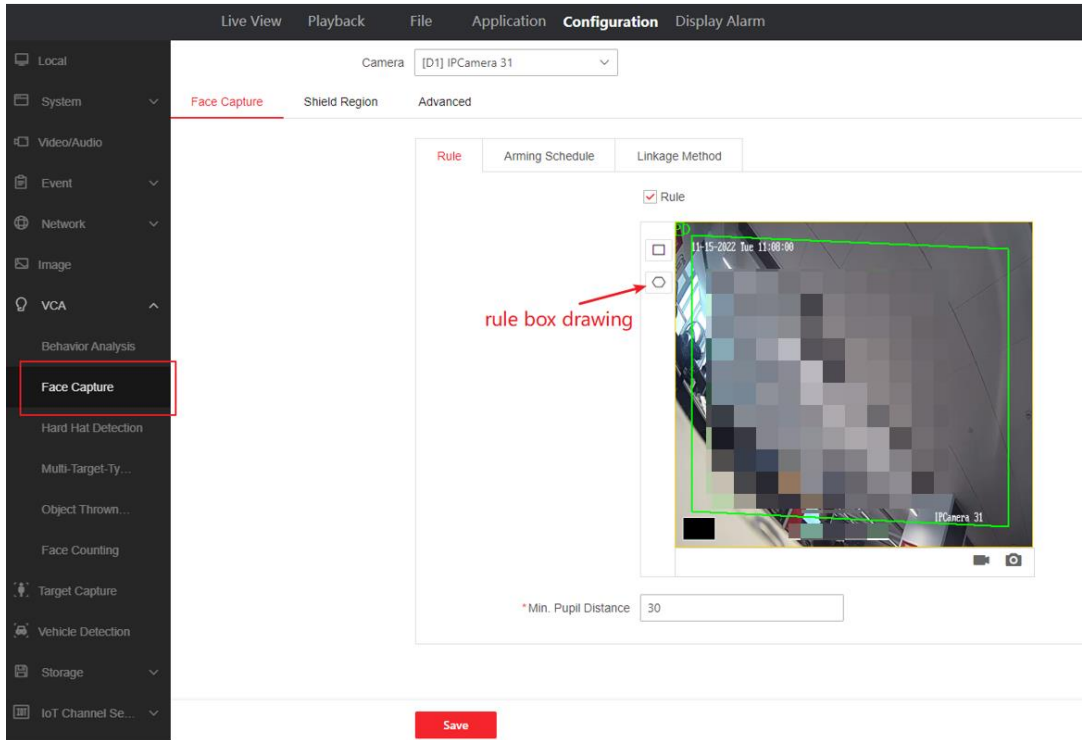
Live View Playback File Application Configuration Display Alarm

Local
System
Video/Audio
Event
Network
Image
VCA
Behavior Analysis
Face Capture
Hard Hat Detection
Multi-Target-Ty...
Object Thrown...
Face Counting
Target Capture
Vehicle Detection
Storage
IoT Channel Se...

Camera [D1] IPCamera 31

Face Capture Shield Region Advanced

Rule Arming Schedule Linkage Method

Rule

rule box drawing

11-15-2022 Tue 11:08:00

IPCamera 31

*Min. Pupil Distance 30

Save